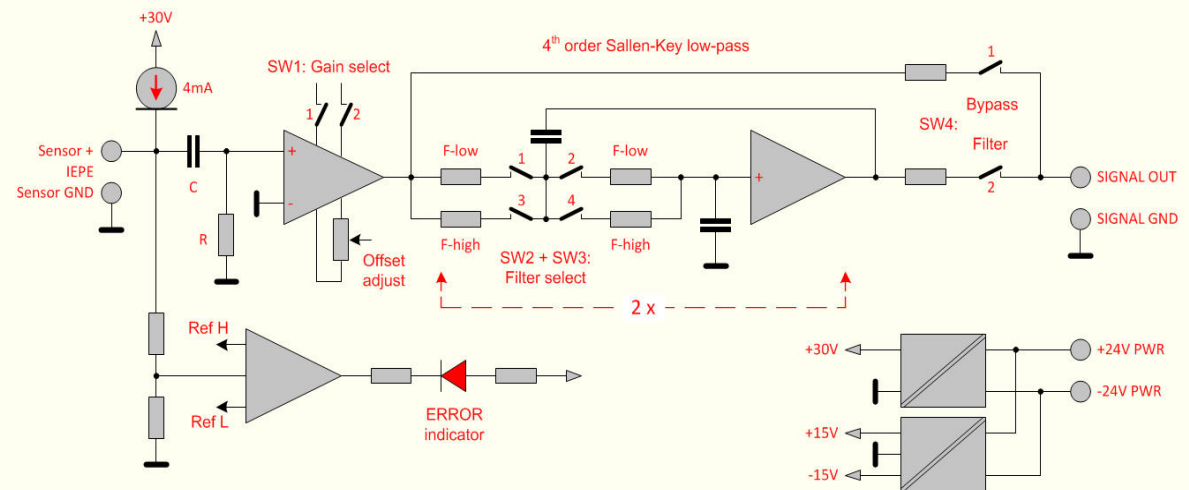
+30V

4mA

SW1: Gain select

1 2

$4^{th}$ order Sallen-Key low-pass

1

Bypass

SW4:

Filter

2

Sensor +
IEPE
Sensor GND

C

R

+

-

Offset adjust

F-low

1 2

F-low

3 4

F-high

F-high

SW2 + SW3:
Filter select

2 x

+

SIGNAL OUT

SIGNAL GND

Ref H

Ref L

ERROR
indicator

+30V

+24V PWR

-24V PWR

+15V

-15V